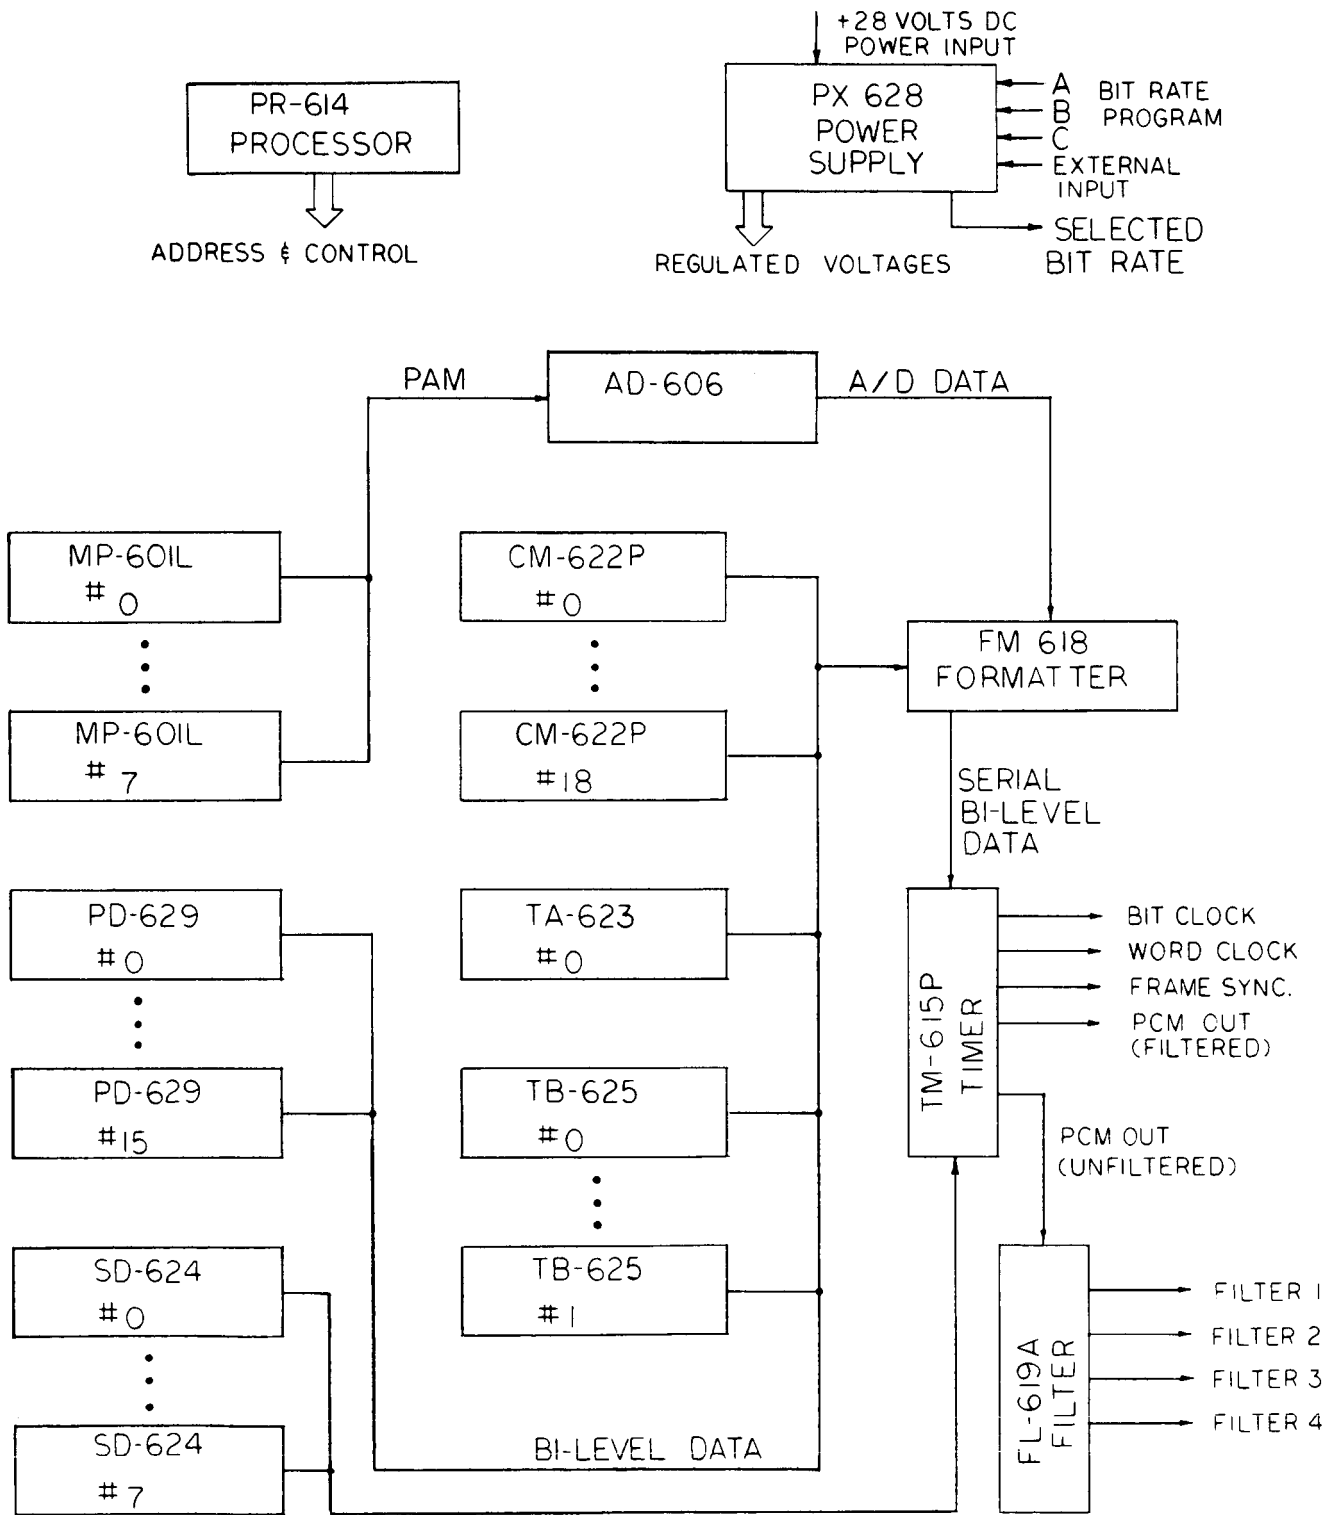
PR-614
PROCESSOR

ADDRESS & CONTROL

+28 VOLTS DC
POWER INPUT

PX 628
POWER
SUPPLY

A
B
C

BIT RATE
PROGRAM

EXTERNAL
INPUT

SELECTED
BIT RATE

REGULATED VOLTAGES

PAM

AD-606

A/D DATA

MP-601L
# 0

MP-601L
# 7

CM-622P
# 0

CM-622P
# 18

FM 618
FORMATTER

SERIAL
BI-LEVEL
DATA

PD-629
# 0

PD-629
# 15

TA-623
# 0

TB-625
# 0

TB-625
# 1

TM-615P
TIMER

BIT CLOCK
WORD CLOCK
FRAME SYNC.
PCM OUT
(FILTERED)

PCM OUT
(UNFILTERED)

SD-624
# 0

SD-624
# 7

BI-LEVEL DATA

FL-619A
FILTER

FILTER 1
FILTER 2
FILTER 3
FILTER 4